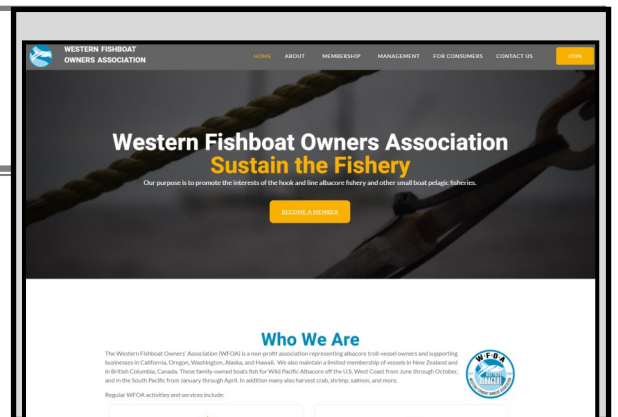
WESTERN FISHBOAT OWNERS ASSOCIATION

HOME ABOUT MEMBERSHIP MANAGEMENT FOR CONSUMERS CONTACT US JOIN

Western Fishboat Owners Association
Sustain the Fishery

Our purpose is to promote the interests of the hook and line albacore fishery and other small boat pelagic fisheries.

BECOME A MEMBER

Who We Are

The Western Fishboat Owners' Association (WFOA) is a non-profit association representing albacore troll-vessel owners and supporting businesses in California, Oregon, Washington, Alaska, and Hawaii. We also maintain a limited membership of vessels in New Zealand and in British Columbia, Canada. These family-owned boats fish for Wild Pacific Albacore off the U.S. West Coast from June through October, and in the South Pacific from January through April. In addition many also harvest crab, shrimp, salmon, and more.

Regular WFOA activities and services include:

W F O A
ALBACORE